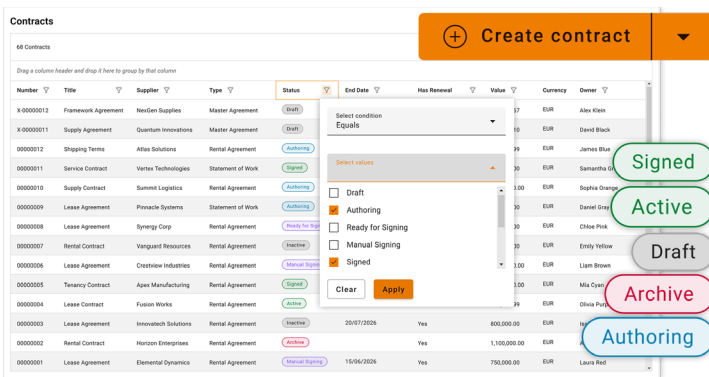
Contracts

68 Contracts

Create contract

Drag a column header and drop it here to group by that column

| Number | Title | Supplier | Type | Status | End Date | Has Renewal | Value | Currency | Owner |
|---|---|---|---|---|---|---|---|---|---|
| X-00000012 | Framework Agreement | NexGen Supplies | Master Agreement | Draft | | | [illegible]57 | EUR | Alex Klein |
| X-00000011 | Supply Agreement | Quantum Innovations | Master Agreement | Draft | | | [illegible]10 | EUR | David Black |
| 00000012 | Shipping Terms | Atlas Solutions | Rental Agreement | Authoring | | | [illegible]99 | EUR | James Blue |
| 00000011 | Service Contract | Vertex Technologies | Statement of Work | Signed | | | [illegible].00 | EUR | Samantha Gr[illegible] |
| 00000010 | Supply Contract | Summit Logistics | Rental Agreement | Authoring | | | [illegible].00 | EUR | Sophia Orange |
| 00000009 | Lease Agreement | Pinnacle Systems | Statement of Work | Authoring | | | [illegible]00 | EUR | Daniel Gray |
| 00000008 | Lease Agreement | Synergy Corp | Rental Agreement | Ready for Sign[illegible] | | | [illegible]00 | EUR | Chloe Pink |
| 00000007 | Rental Contract | Vanguard Resources | Rental Agreement | Inactive | | | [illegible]00 | EUR | Emily Yellow |
| 00000006 | Lease Agreement | Crestview Industries | Rental Agreement | Manual Sign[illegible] | | | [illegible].00 | EUR | Liam Brown |
| 00000005 | Tenancy Contract | Apex Manufacturing | Rental Agreement | Signed | | | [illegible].00 | EUR | Mia Cyan |
| 00000004 | Lease Contract | Fusion Works | Rental Agreement | Active | | | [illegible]99 | EUR | Olivia Purp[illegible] |
| 00000003 | Lease Agreement | Innovatech Solutions | Rental Agreement | Inactive | 20/07/2026 | Yes | 800,000.00 | EUR | Is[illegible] |
| 00000002 | Rental Contract | Horizon Enterprises | Rental Agreement | Archive | | Yes | 1,100,000.00 | EUR | |
| 00000001 | Lease Agreement | Elemental Dynamico | Rental Agreement | Manual Signing | 15/06/2026 | Yes | 750,000.00 | EUR | Laura Red |

Select condition
Equals

Select values

Draft
Authoring
Ready for Signing
Manual Signing
Signed

Clear
Apply

Signed
Active
Draft
Archive
Authoring